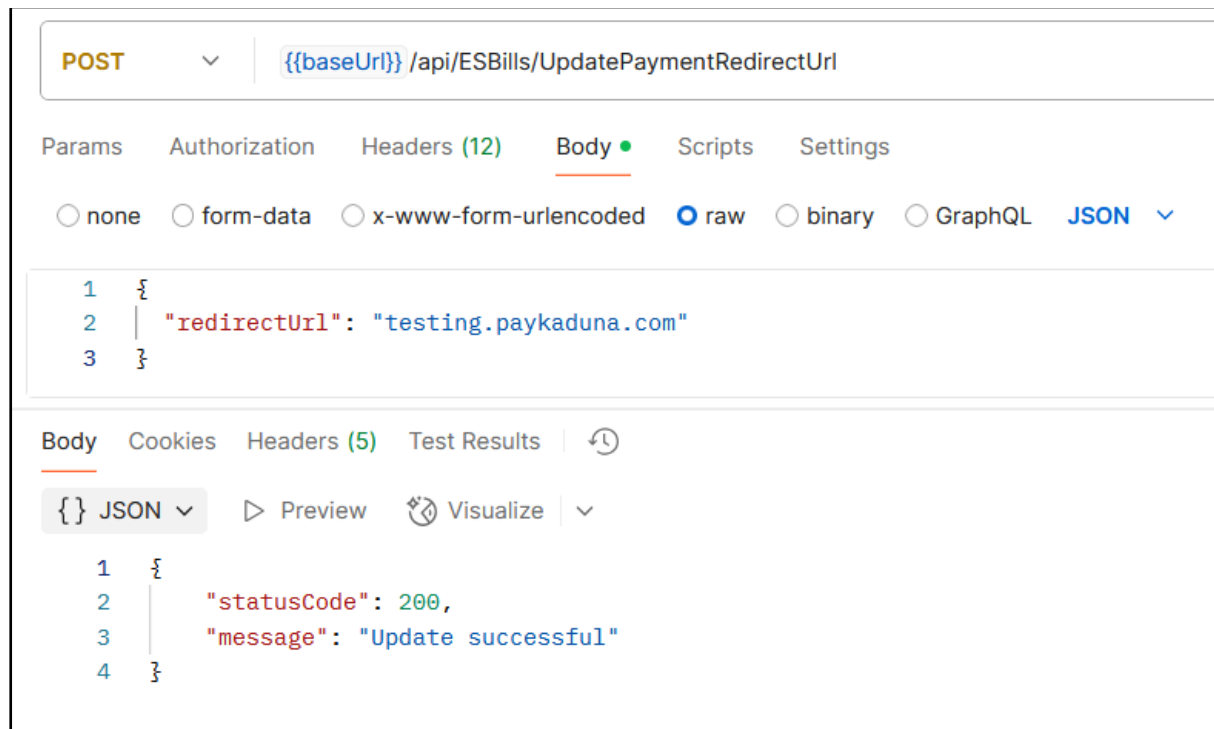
POST {{baseUrl}} /api/ESBills/UpdatePaymentRedirectUrl

Params Authorization Headers (12) Body Scripts Settings

none form-data x-www-form-urlencoded raw binary GraphQL JSON

1 {
2 "redirectUrl": "testing.paykaduna.com"
3 }

Body Cookies Headers (5) Test Results

{ } JSON Preview Visualize

1 {
2 "statusCode": 200,
3 "message": "Update successful"
4 }